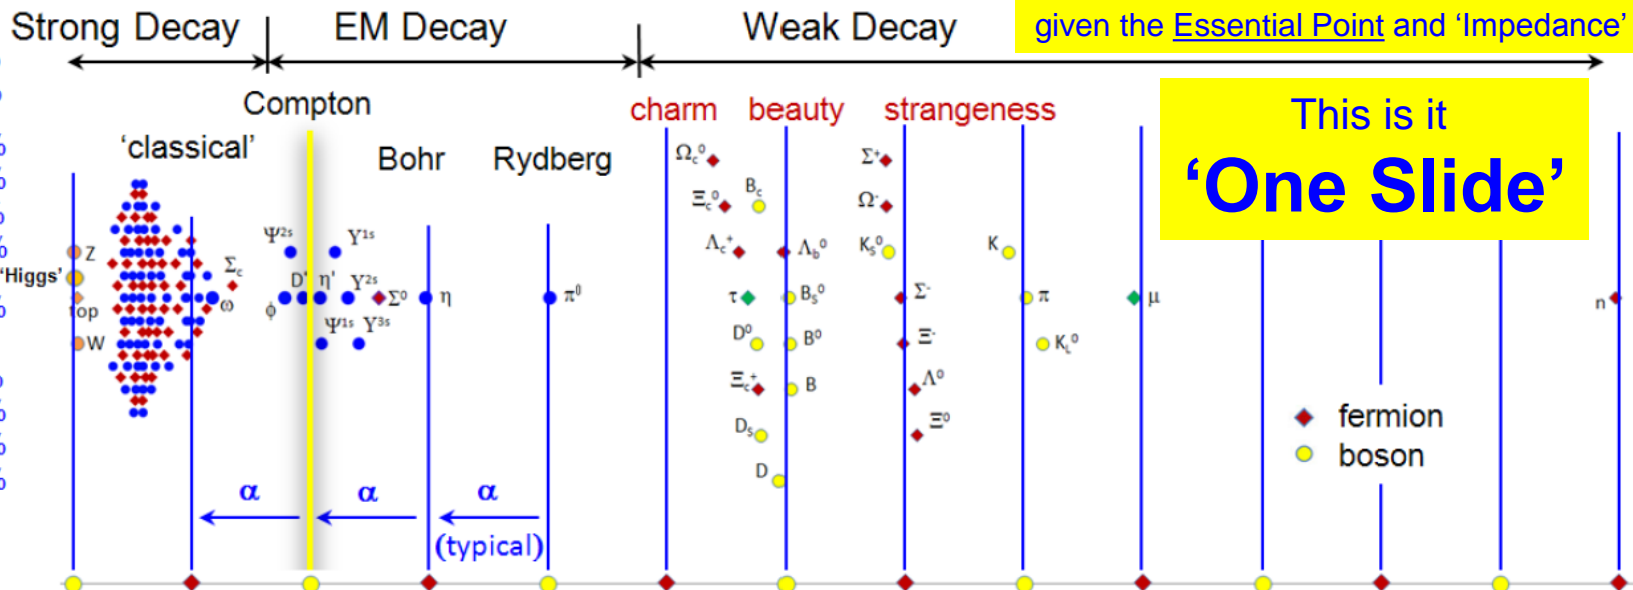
Strong Decay | EM Decay | Weak Decay

given the Essential Point and 'Impedance'

Compton

charm beauty strangeness

This is it
'One Slide'

'classical'

Bohr Rydberg

$\Omega_c^0$ $B_c$ $\Sigma^+$
$\Xi_c^0$ $\Omega^-$
$\Lambda_c^+$ $\Lambda_b^0$ $K_S^0$ K

$\Psi^{2s}$ $Y^{1s}$
Z
'Higgs' $\Sigma_c$ D' $\eta'$ $Y^{2s}$
top $\omega$ $\phi$ $\Sigma^0$ $\eta$ $\pi^0$ $\tau$ $B_s^0$ $\Sigma^-$ $\pi$ $\mu$ n
W $\Psi^{1s}$ $Y^{3s}$
$D^0$ $B^0$ $\Xi^-$ $K_L^0$
$\Xi_c^+$ B $\Lambda^0$
$D_s$ $\Xi^0$
D

fermion
boson

$\alpha$ $\alpha$ $\alpha$
(typical)